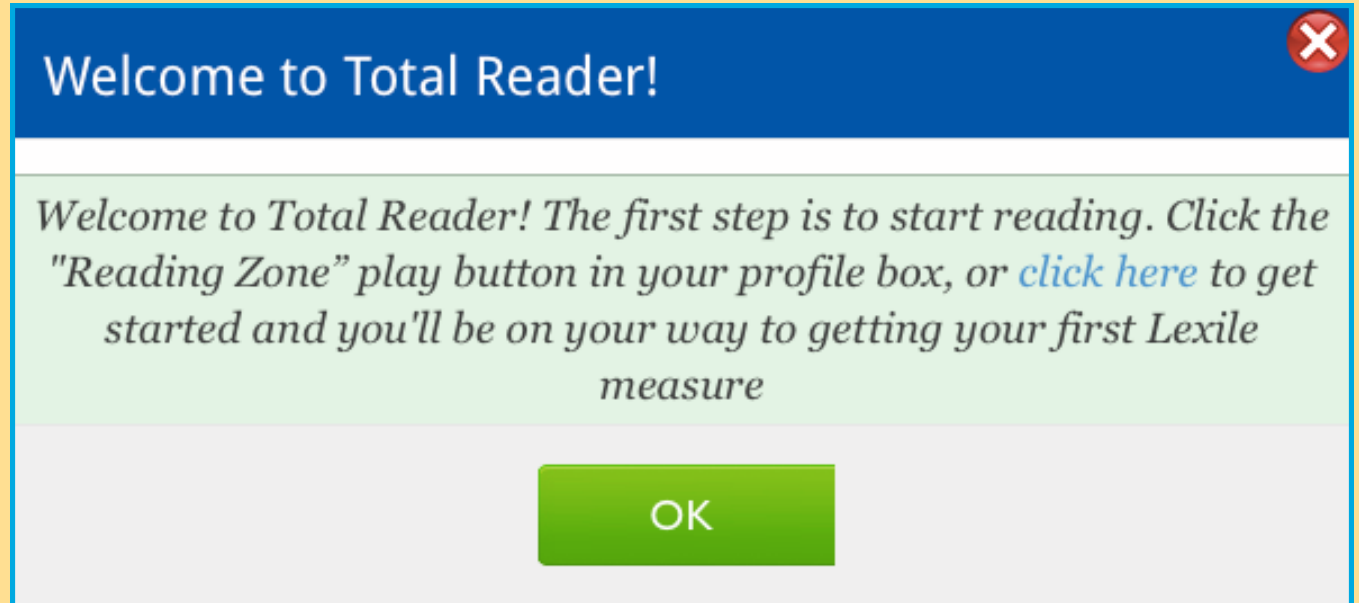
Welcome to Total Reader!

Welcome to Total Reader! The first step is to start reading. Click the "Reading Zone” play button in your profile box, or click here to get started and you'll be on your way to getting your first Lexile measure

OK